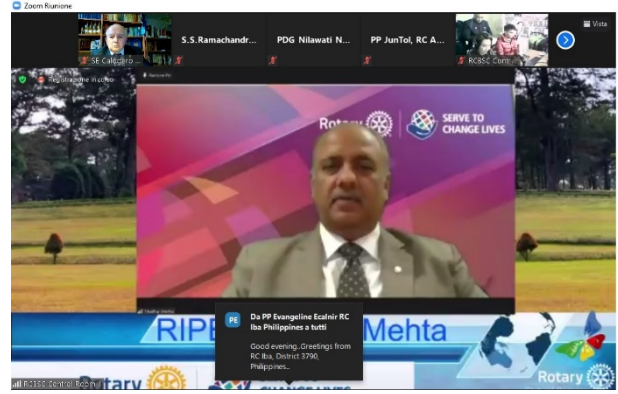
Zoom Riunione

SE Calogero ...
S.S.Ramachandr...
PDG Nilawati N...
PP JunTol, RC A...
RCBSC Centr...
Vista

Registrazione in corso

Rotary | SERVE TO CHANGE LIVES

Shekhar Mehta

RIPE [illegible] Mehta

PE
Da PP Evangeline Ecalnir RC Iba Philippines a tutti
Good evening..Greetings from RC Iba, District 3790, Philippines...

Rotary

RCBSC Centro Roma

Rotary